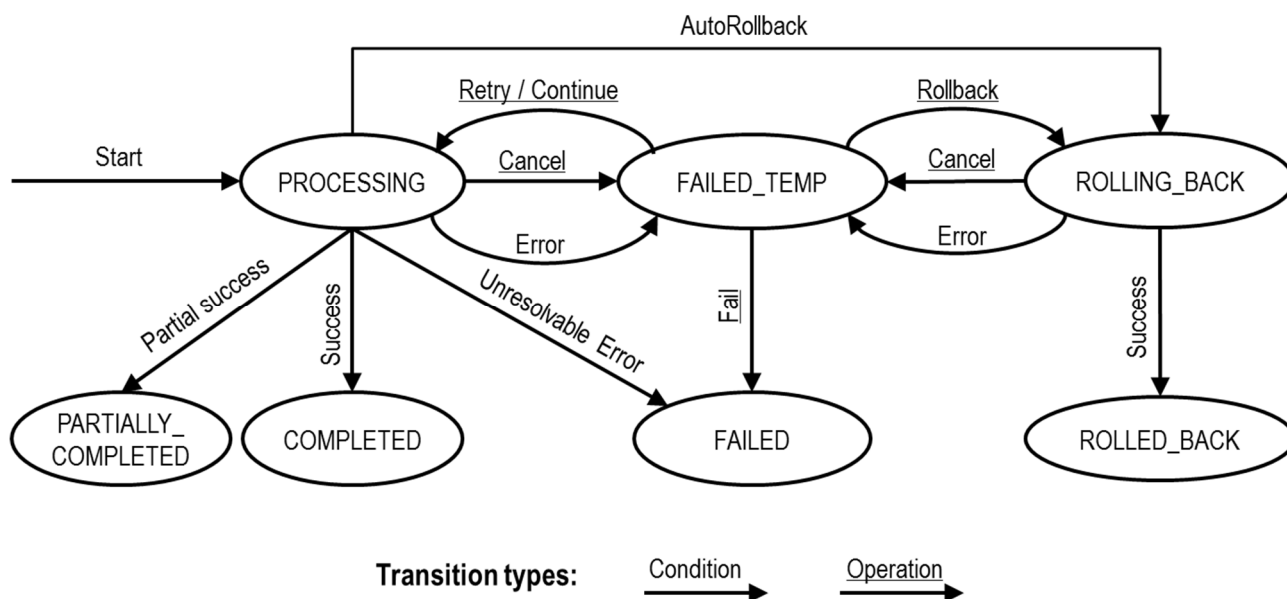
AutoRollback

Retry / Continue

Rollback

Start

PROCESSING

Cancel

FAILED_TEMP

Cancel

ROLLING_BACK

Error

Error

Partial success

Success

Unresolvable Error

Fail

Success

PARTIALLY_ COMPLETED

COMPLETED

FAILED

ROLLED_BACK

Transition types:

Condition

Operation